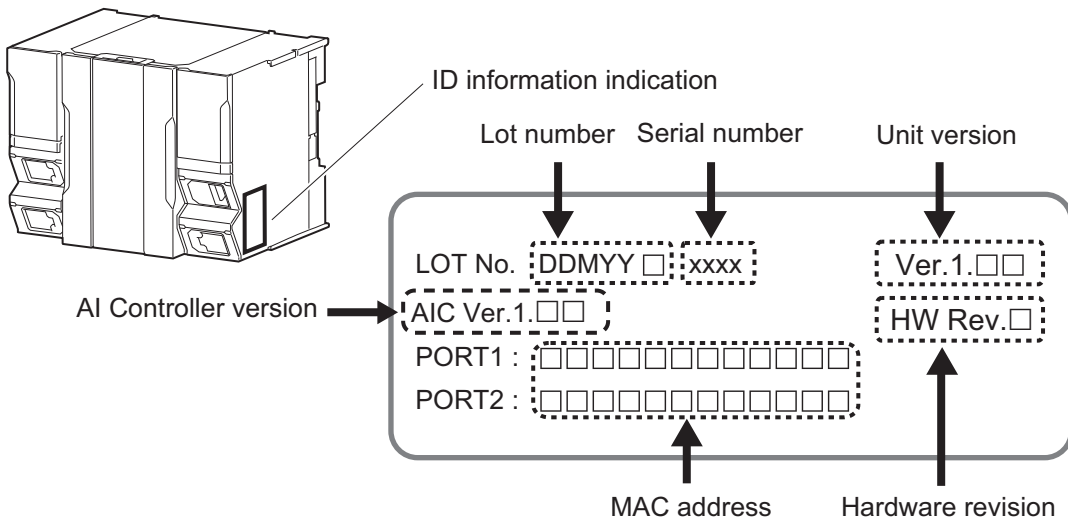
ID information indication

Lot number Serial number Unit version

LOT No. DDMYY □ xxxx

Ver.1.□□

AI Controller version

AIC Ver.1.□□

HW Rev.□

PORT1 : □□□□□□□□□□□□

PORT2 : □□□□□□□□□□□□

MAC address Hardware revision